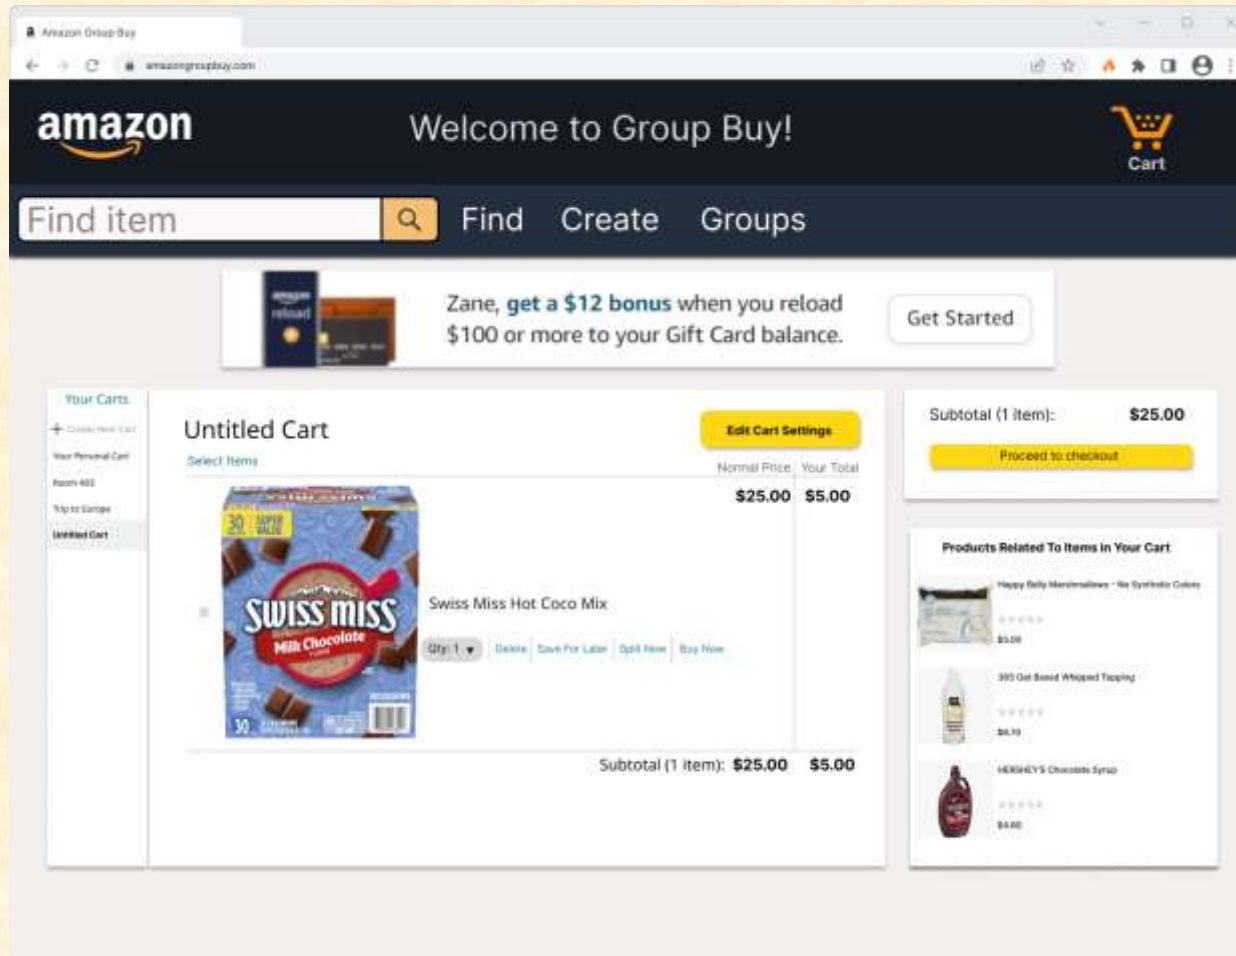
Amazon Group Buy
amazongroupbuy.com

amazon
Welcome to Group Buy!
Cart

Find item
Find Create Groups

Zane, get a $12 bonus when you reload $100 or more to your Gift Card balance.
Get Started

Your Carts
+ Create New Cart
Your Personal Cart
Room 403
Trip to Europe
Untitled Cart

Untitled Cart
Edit Cart Settings
Select Items
Normal Price Your Total
$25.00 $5.00
Swiss Miss Hot Coco Mix
Qty: 1 Delete Save For Later Split Now Buy Now
Subtotal (1 item): $25.00 $5.00

Subtotal (1 item): $25.00
Proceed to checkout

Products Related To Items In Your Cart
Happy Belly Marshmallows - No Synthetic Colors
$5.00
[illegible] Whipped Topping
$4.19
HERSHEY'S Chocolate Syrup
$4.60